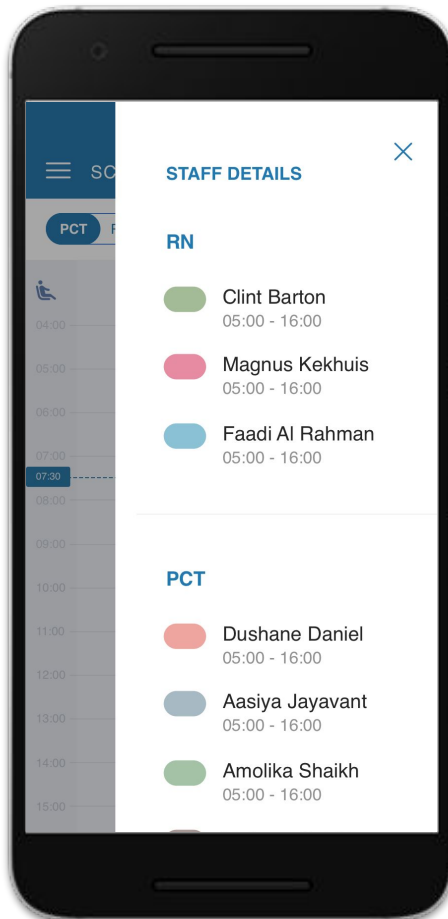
SC

PCT F

04:00
05:00
06:00
07:00
07:30
08:00
09:00
10:00
11:00
12:00
13:00
14:00
15:00

STAFF DETAILS

RN

Clint Barton
05:00 - 16:00

Magnus Kekhuis
05:00 - 16:00

Faadi Al Rahman
05:00 - 16:00

PCT

Dushane Daniel
05:00 - 16:00

Aasiya Jayavant
05:00 - 16:00

Amolika Shaikh
05:00 - 16:00